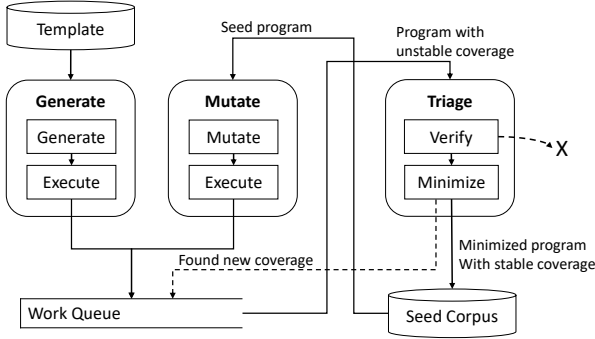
Template

Seed program

Program with unstable coverage

Generate

Generate

Execute

Mutate

Mutate

Execute

Triage

Verify

X

Minimize

Minimized program With stable coverage

Found new coverage

Work Queue

Seed Corpus